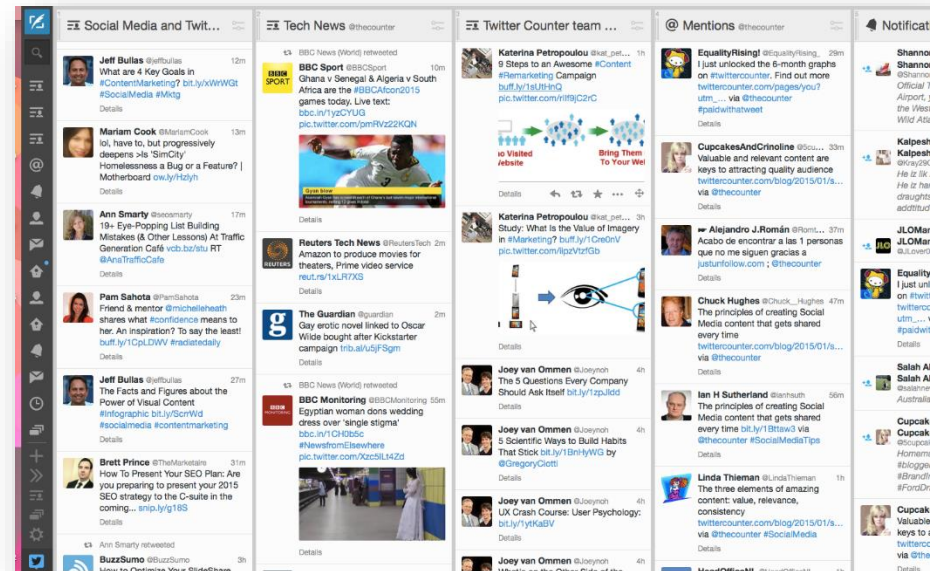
Social Media and Twit...

Jeff Bullas @jeffbullas 12m
What are 4 Key Goals in #ContentMarketing? bit.ly/xWrWGt #SocialMedia #Mktg
Details

Mariam Cook @MariamCook 13m
lol, have to, but progressively deepens >Is 'SimCity' Homelessness a Bug or a Feature? | Motherboard ow.ly/Hzlyh
Details

Ann Smarty @seosmarty 17m
19+ Eye-Popping List Building Mistakes (& Other Lessons) At Traffic Generation Café vcb.bz/stu RT @AnaTrafficCafe
Details

Pam Sahota @PamSahota 23m
Friend & mentor @michelleheath shares what #confidence means to her. An inspiration? To say the least! buff.ly/1CpLDWV #radiatedaily
Details

Jeff Bullas @jeffbullas 27m
The Facts and Figures about the Power of Visual Content #infographic bit.ly/ScrWd #socialmedia #contentmarketing
Details

Brett Prince @TheMarketaire 29m
How To Present Your SEO Plan: Are you preparing to present your 2015 SEO strategy to the C-suite in the coming... snip.ly/g18S
Details

Ann Smarty retweeted
BuzzSumo @BuzzSumo 3h

Tech News @thecounter

BBC News (World) retweeted
BBC Sport @BBCSport 12m
Ghana v Senegal & Algeria v South Africa are the #BBCAfcon2015 games today. Live text: bbc.in/1yzCYUG pic.twitter.com/pmRVz22KQN
Details

Reuters Tech News @ReutersTech 2m
Amazon to produce movies for theaters, Prime video service reut.rs/1xLR7XS
Details

The Guardian @guardian 8m
Gay erotic novel linked to Oscar Wilde bought after Kickstarter campaign trib.al/u5jFSgm
Details

BBC News (World) retweeted
BBC Monitoring @BBCMonitoring 55m
Egyptian woman dons wedding dress over 'single stigma' bbc.in/1CH0b5c #NewsfromElsewhere pic.twitter.com/Xzc5lL1Z4d
Details

Twitter Counter team ...

Katerina Petropoulou @kat_pet... 1h
9 Steps to an Awesome #Content #Remarketing Campaign buff.ly/1sUtHnQ pic.twitter.com/rlf9j2CrC
o Visited Website
Bring Them To Your We
Details

Katerina Petropoulou @kat_pet... 2h
Study: What Is the Value of Imagery in #Marketing? buff.ly/1Cre0nV pic.twitter.com/ilpzVtzfGb
Details

Joey van Ommen @Joeyvoh 4h
The 5 Questions Every Company Should Ask Itself bit.ly/1zpJldd
Details

Joey van Ommen @Joeyvoh 4h
5 Scientific Ways to Build Habits That Stick bit.ly/1BnHyWG by @GregoryCiotti
Details

Joey van Ommen @Joeyvoh 4h
UX Crash Course: User Psychology: bit.ly/1ytKaBV
Details

Joey van Ommen @Joeyvoh 4h

Mentions @thecounter

EqualityRising! @EqualityRising 29m
I just unlocked the 6-month graphs on #twittercounter. Find out more twittercounter.com/pages/you?utm_... via @thecounter #paidwithatweet
Details

CupcakesAndCrinoline @Scu... 33m
Valuable and relevant content are keys to attracting quality audience twittercounter.com/blog/2015/01/s... via @thecounter
Details

Alejandro J.Román @Romt... 37m
Acabo de encontrar a las 1 personas que no me siguen gracias a justunfollow.com ; @thecounter
Details

Chuck Hughes @Chuck__Hughes 47m
The principles of creating Social Media content that gets shared every time twittercounter.com/blog/2015/01/s... via @thecounter
Details

Ian H Sutherland @ianhsuth 56m
The principles of creating Social Media content that gets shared every time bit.ly/1Bttew3 via @thecounter #SocialMediaTips
Details

Linda Thieman @LindaThieman 1h
The three elements of amazing content: value, relevance, consistency twittercounter.com/blog/2015/01/s... via @thecounter #SocialMedia
Details

Notificat

Shanno
Official T
Airport,
the West
Wild Ata
Kalpesh
He iz ha
He iz ha
addtitud
JLOMar
JLOMar
Equality
I just unl
on #twit
twitterc
#paidwit
Salah A
Salah A
Australia
Cupcak
Homem
#blogge
#Brandi
#FordDr
Cupcak
Valuable
keys to a
twitterc